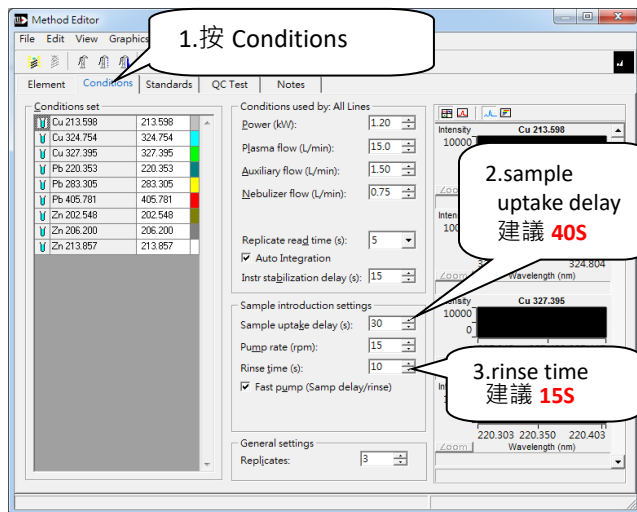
Method Editor

File Edit View Graphics

1.按 Conditions

Element Conditions Standards QC Test Notes

Conditions set

| | | |
|---|---|---|
| Cu 213.598 | 213.598 | |
| Cu 324.754 | 324.754 | |
| Cu 327.395 | 327.395 | |
| Pb 220.353 | 220.353 | |
| Pb 283.305 | 283.305 | |
| Pb 405.781 | 405.781 | |
| Zn 202.548 | 202.548 | |
| Zn 206.200 | 206.200 | |
| Zn 213.857 | 213.857 | |

Conditions used by: All Lines

Power (kW): 1.20

Plasma flow (L/min): 15.0

Auxiliary flow (L/min): 1.50

Nebulizer flow (L/min): 0.75

Replicate read time (s): 5

Auto Integration

Instr stabilization delay (s): 15

Sample introduction settings

Sample uptake delay (s): 30

Pump rate (rpm): 15

Rinse time (s): 10

Fast pump (Samp delay/rinse)

General settings

Replicates: 3

Intensity Cu 213.598
10000

2.sample uptake delay 建議 40S

Zoom

Inten
1000

Zoom 324.804
Wavelength (nm)

Intensity Cu 327.395
10000
0

3.rinse time 建議 15S

Inten

Zoom 220.303 220.350 220.403
Wavelength (nm)

Zoom